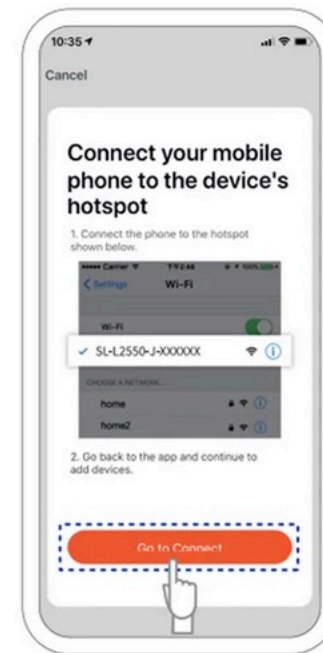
10:35

Cancel

Connect your mobile phone to the device's hotspot

1. Connect the phone to the hotspot shown below.

Carrier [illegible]

Settings Wi-Fi

Wi-Fi

✓ SL-L2550-J-XXXXXX

CHOOSE A NETWORK...

home

home2

2. Go back to the app and continue to add devices.

Go to Connect